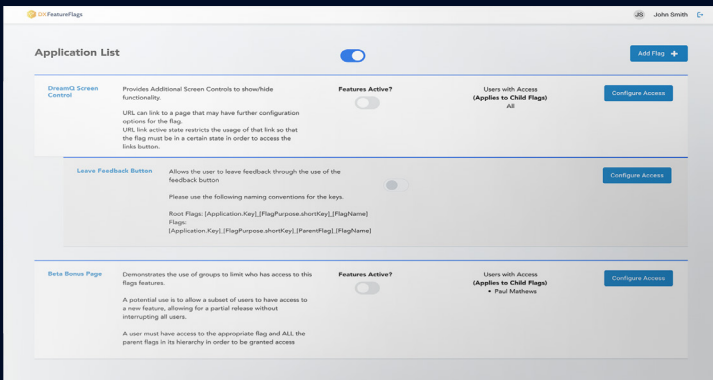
DXFeatureFlags

JS John Smith

Application List

Add Flag +

DreamQ Screen Control

Provides Additional Screen Controls to show/hide functionality.

URL can link to a page that may have further configuration options for the flag.
URL link active state restricts the usage of that link so that the flag must be in a certain state in order to access the links button.

Features Active?

Users with Access
(Applies to Child Flags)
All

Configure Access

Leave Feedback Button

Allows the user to leave feedback through the use of the feedback button

Please use the following naming conventions for the keys.

Root Flags: [Application.Key]_[FlagPurpose.shortKey]_[FlagName]
Flags:
[Application.Key]_[FlagPurpose.shortKey]_[ParentFlag]_[FlagName]

Configure Access

Beta Bonus Page

Demonstrates the use of groups to limit who has access to this flags features.

A potential use is to allow a subset of users to have access to a new feature, allowing for a partial release without interrupting all users.

A user must have access to the appropriate flag and ALL the parent flags in its hierarchy in order to be granted access

Features Active?

Users with Access
(Applies to Child Flags)
• Paul Mathews

Configure Access